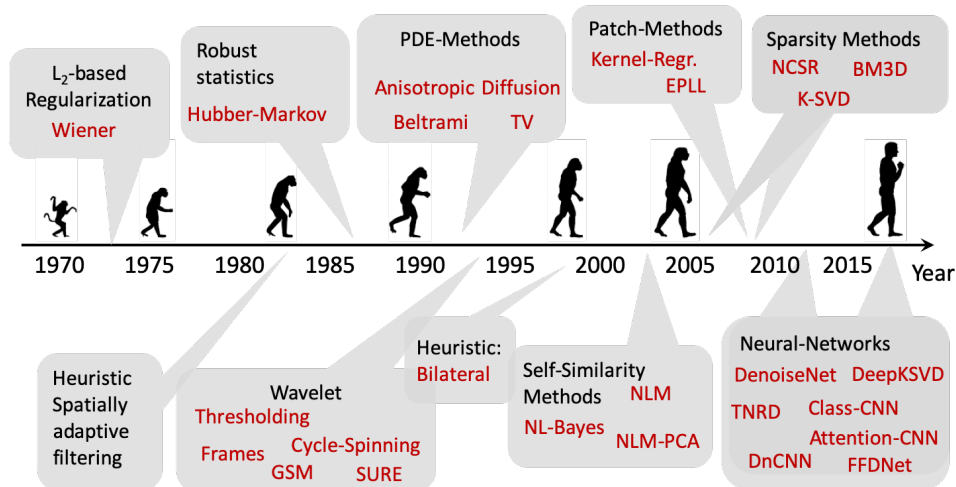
$L_2$-based Regularization
Wiener

Robust statistics
Hubber-Markov

PDE-Methods
Anisotropic Diffusion
Beltrami TV

Patch-Methods
Kernel-Regr.
EPLL

Sparsity Methods
NCSR BM3D
K-SVD

1970 1975 1980 1985 1990 1995 2000 2005 2010 2015 Year

Heuristic Spatially adaptive filtering

Wavelet
Thresholding
Frames Cycle-Spinning
GSM SURE

Heuristic:
Bilateral

Self-Similarity Methods
NLM
NL-Bayes
NLM-PCA

Neural-Networks
DenoiseNet DeepKSVD
TNRD Class-CNN
Attention-CNN
DnCNN FFDNet